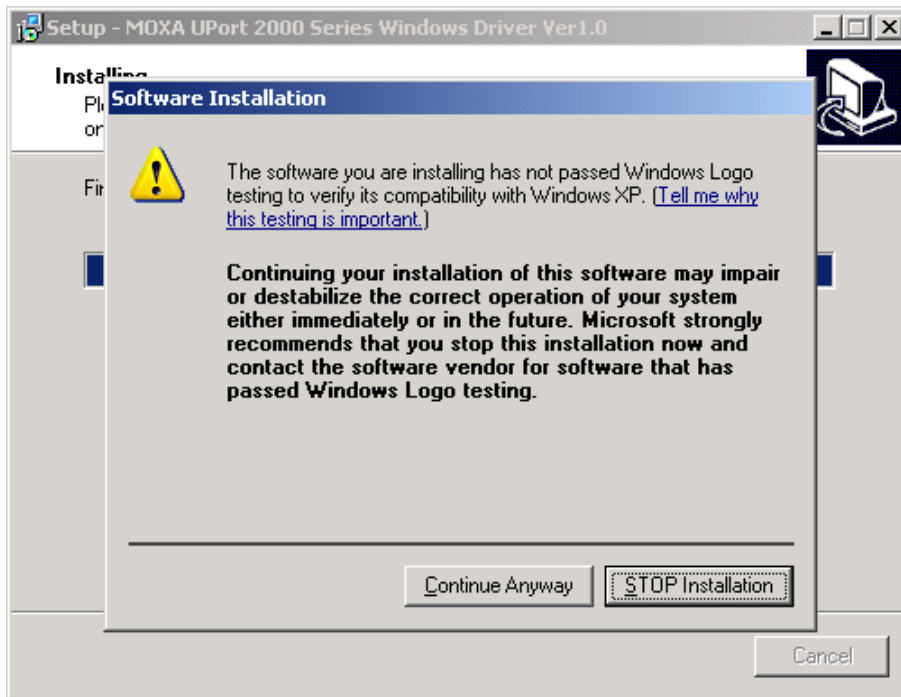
Setup - MOXA UPort 2000 Series Windows Driver Ver1.0

Installing
Pl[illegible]
or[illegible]

Fi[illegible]

Software Installation

The software you are installing has not passed Windows Logo testing to verify its compatibility with Windows XP. (Tell me why this testing is important.)

Continuing your installation of this software may impair or destabilize the correct operation of your system either immediately or in the future. Microsoft strongly recommends that you stop this installation now and contact the software vendor for software that has passed Windows Logo testing.

Continue Anyway STOP Installation

Cancel